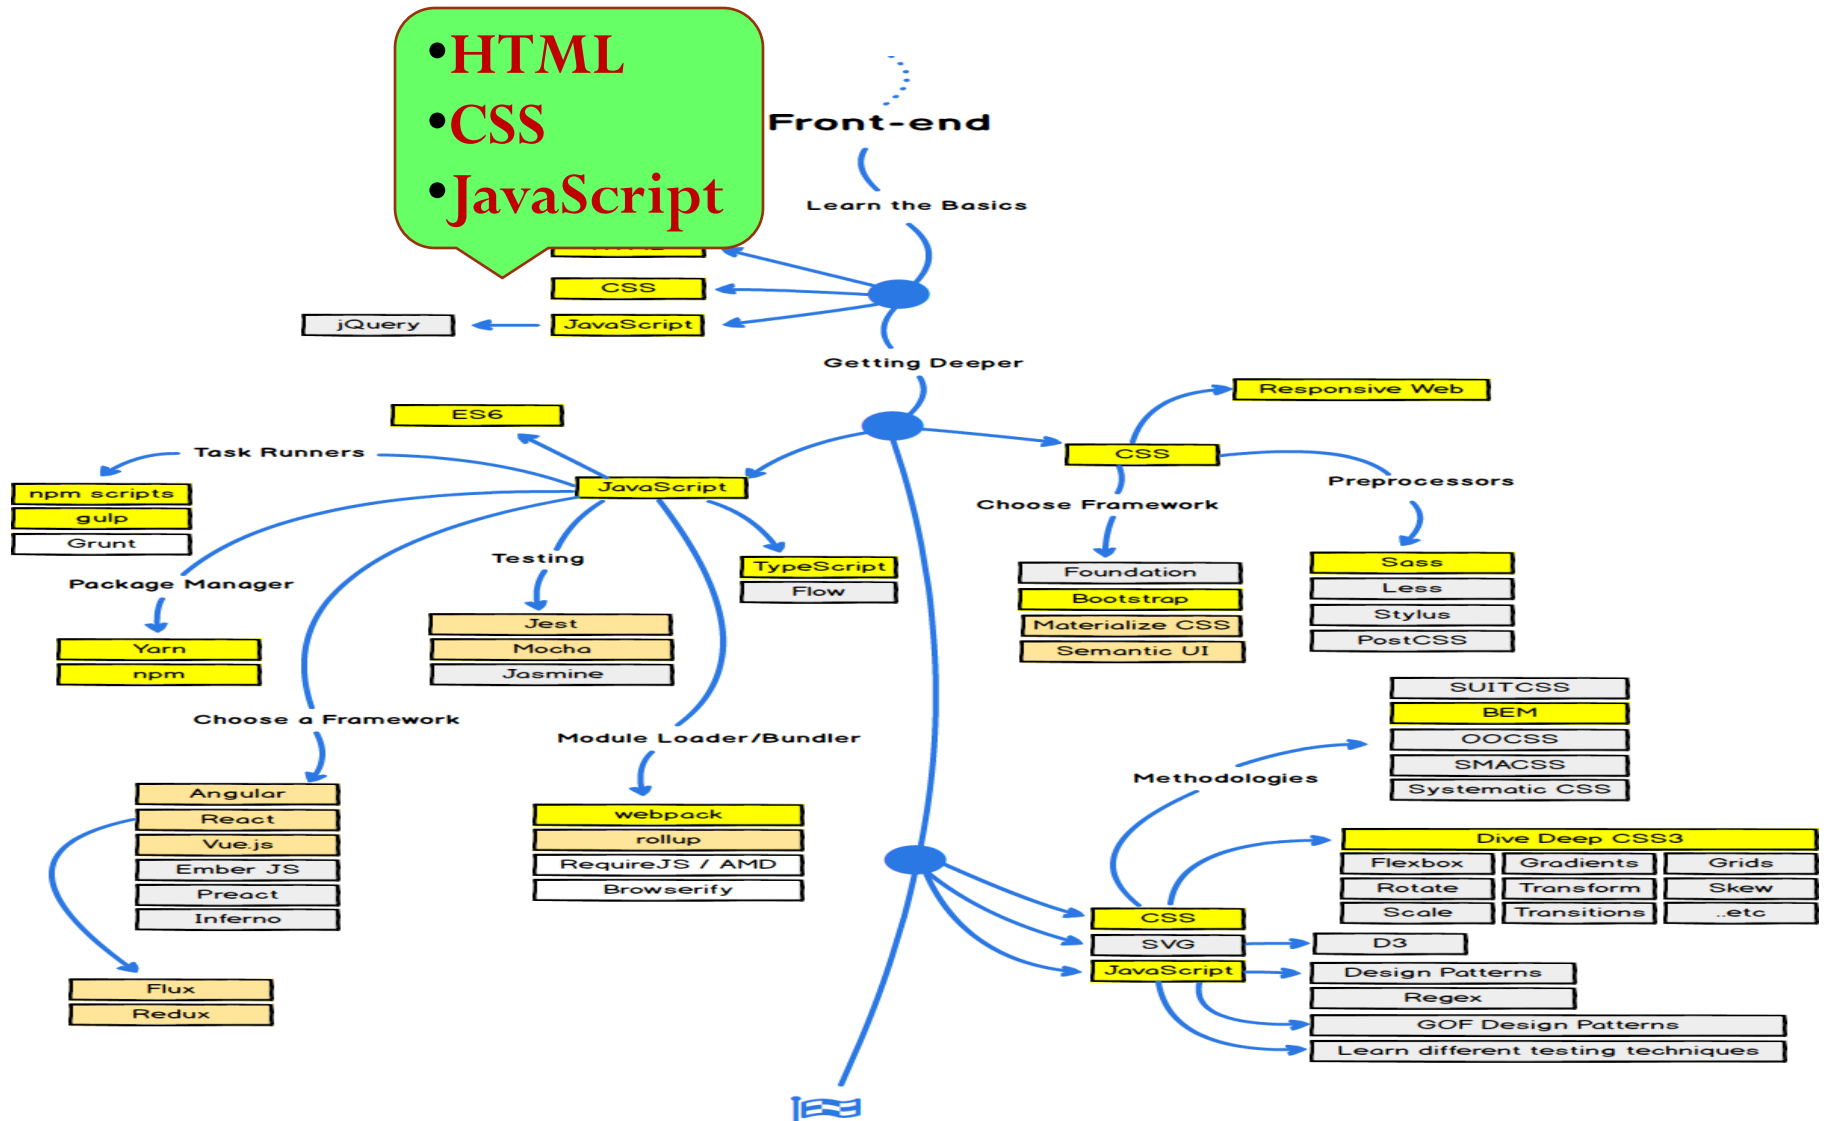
•HTML
•CSS
•JavaScript

Front-end

Learn the Basics

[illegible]
CSS
JavaScript
jQuery

Getting Deeper

ES6
Task Runners
npm scripts
gulp
Grunt
JavaScript
Package Manager
Yarn
npm
Testing
Jest
Mocha
Jasmine
TypeScript
Flow
Choose a Framework
Angular
React
Vue.js
Ember JS
Preact
Inferno
Flux
Redux
Module Loader/Bundler
webpack
rollup
RequireJS / AMD
Browserify

Responsive Web
CSS
Choose Framework
Foundation
Bootstrap
Materialize CSS
Semantic UI
Preprocessors
Sass
Less
Stylus
PostCSS

SUITCSS
BEM
OOCSS
SMACSS
Systematic CSS
Methodologies
Dive Deep CSS3
Flexbox
Gradients
Grids
Rotate
Transform
Skew
Scale
Transitions
..etc
CSS
SVG
D3
JavaScript
Design Patterns
Regex
GOF Design Patterns
Learn different testing techniques